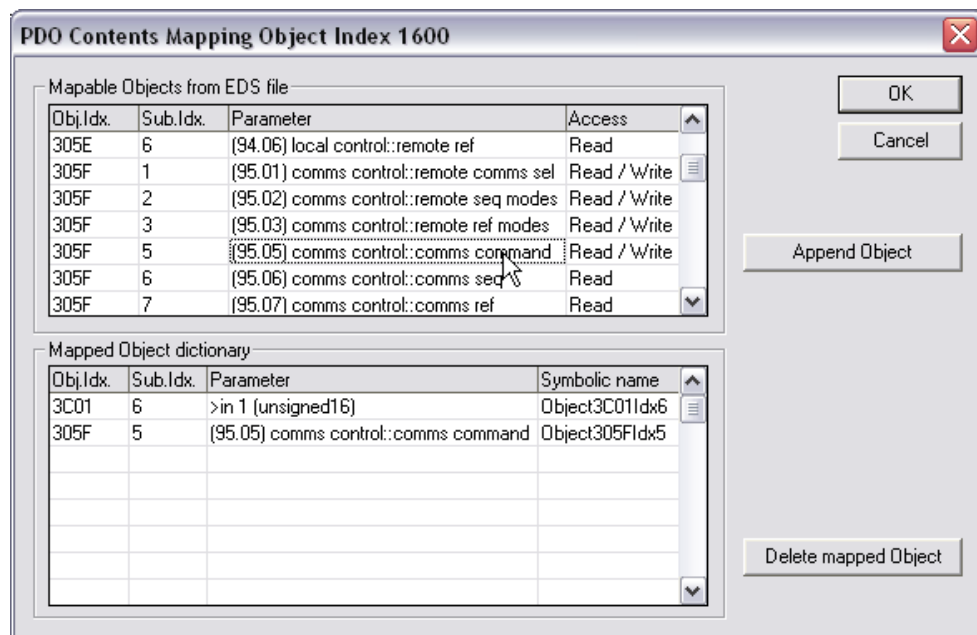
PDO Contents Mapping Object Index 1600

Mapable Objects from EDS file

| Obj.Idx. | Sub.Idx. | Parameter | Access |
|---|---|---|---|
| 305E | 6 | (94.06) local control::remote ref | Read |
| 305F | 1 | (95.01) comms control::remote comms sel | Read / Write |
| 305F | 2 | (95.02) comms control::remote seq modes | Read / Write |
| 305F | 3 | (95.03) comms control::remote ref modes | Read / Write |
| 305F | 5 | (95.05) comms control::comms command | Read / Write |
| 305F | 6 | (95.06) comms control::comms seq | Read |
| 305F | 7 | (95.07) comms control::comms ref | Read |

OK

Cancel

Append Object

Mapped Object dictionary

| Obj.Idx. | Sub.Idx. | Parameter | Symbolic name |
|---|---|---|---|
| 3C01 | 6 | >in 1 (unsigned16) | Object3C01Idx6 |
| 305F | 5 | (95.05) comms control::comms command | Object305FIdx5 |

Delete mapped Object